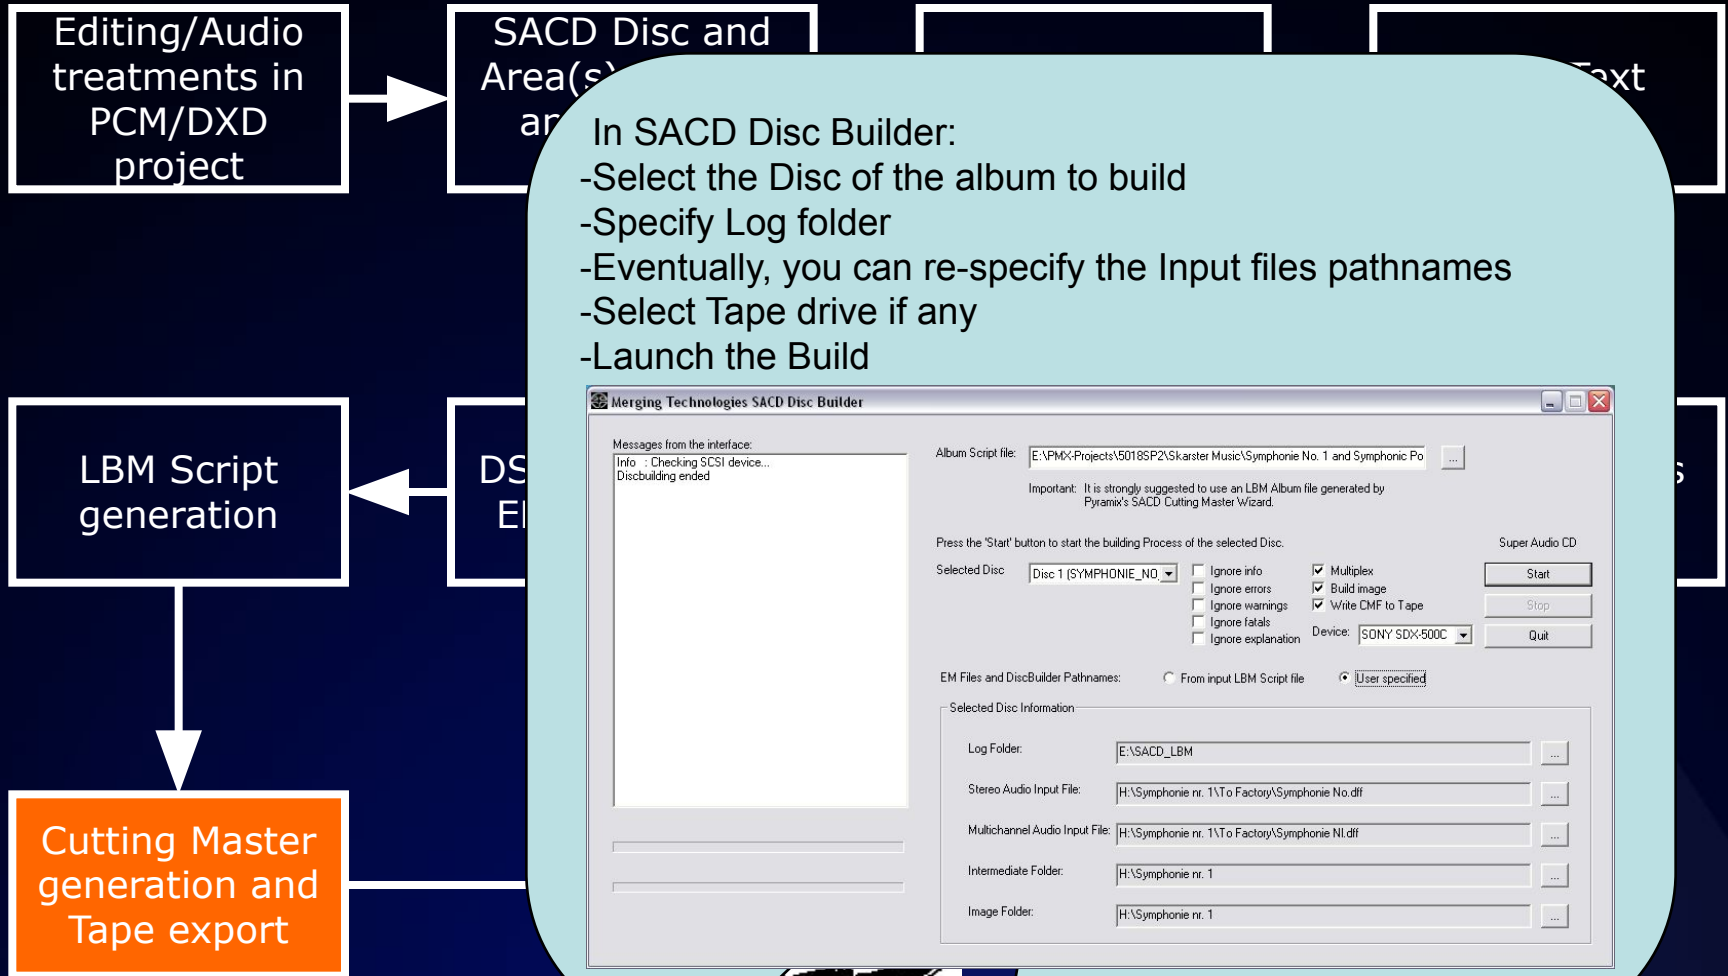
Editing/Audio treatments in PCM/DXD project

SACD Disc and Area(s) ar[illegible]

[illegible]ext

LBM Script generation

DS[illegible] El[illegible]

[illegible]s

Cutting Master generation and Tape export

In SACD Disc Builder:
-Select the Disc of the album to build
-Specify Log folder
-Eventually, you can re-specify the Input files pathnames
-Select Tape drive if any
-Launch the Build

Merging Technologies SACD Disc Builder

Messages from the interface:
Info : Checking SCSI device...
Discbuilding ended

Album Script file: E:\PMX-Projects\5018SP2\Skarster Music\Symphonie No. 1 and Symphonic Po ...

Important: It is strongly suggested to use an LBM Album file generated by Pyramix's SACD Cutting Master Wizard.

Press the 'Start' button to start the building Process of the selected Disc.

Super Audio CD

Selected Disc Disc 1 (SYMPHONIE_NO_

Ignore info
Ignore errors
Ignore warnings
Ignore fatals
Ignore explanation

Multiplex
Build image
Write CMF to Tape

Device: SONY SDX-500C

Start
Stop
Quit

EM Files and DiscBuilder Pathnames: From input LBM Script file User specified

Selected Disc Information

Log Folder: E:\SACD_LBM ...
Stereo Audio Input File: H:\Symphonie nr. 1\To Factory\Symphonie No.dff ...
Multichannel Audio Input File: H:\Symphonie nr. 1\To Factory\Symphonie NI.dff ...
Intermediate Folder: H:\Symphonie nr. 1 ...
Image Folder: H:\Symphonie nr. 1 ...